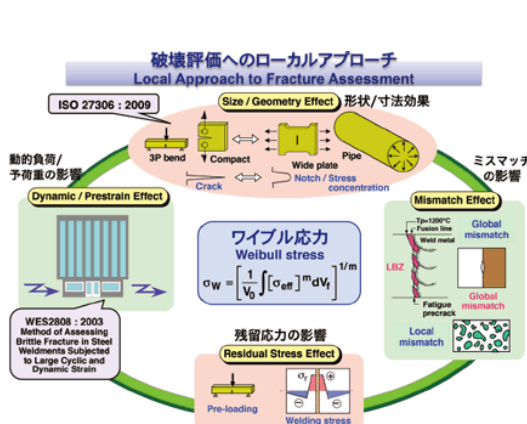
破壊評価へのローカルアプローチ
Local Approach to Fracture Assessment

ISO 27306 : 2009

Size / Geometry Effect 形状/寸法効果

3P bend
Compact
Wide plate
Pipe
Crack
Notch / Stress concentration

動的負荷/予荷重の影響

Dynamic / Prestrain Effect

WES2808 : 2003
Method of Assessing Brittle Fracture in Steel Weldments Subjected to Large Cyclic and Dynamic Strain

ワイブル応力
Weibull stress

$\sigma_W = \left[\frac{1}{V_0}\int[\sigma_{eff}]^m dV_f\right]^{1/m}$

ミスマッチの影響

Mismatch Effect

Tp=1200°C
Fusion line
Weld metal
LBZ
Fatigue precrack
Global mismatch
Global mismatch
Local mismatch

残留応力の影響

Residual Stress Effect

Pre-loading
$\sigma_r$
Welding stress